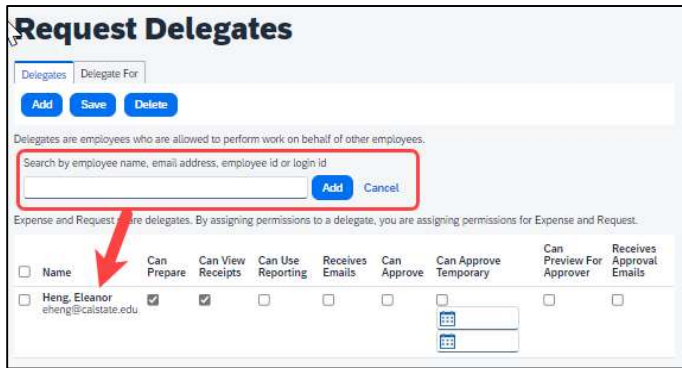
Request Delegates

Delegates | Delegate For

Add Save Delete

Delegates are employees who are allowed to perform work on behalf of other employees.

Search by employee name, email address, employee id or login id

Add Cancel

Expense and Request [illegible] delegates. By assigning permissions to a delegate, you are assigning permissions for Expense and Request.

| | Name | Can Prepare | Can View Receipts | Can Use Reporting | Receives Emails | Can Approve | Can Approve Temporary | Can Preview For Approver | Receives Approval Emails |
|---|---|---|---|---|---|---|---|---|---|
| ☐ | Heng, Eleanor eheng@calstate.edu | ☑ | ☑ | ☐ | ☐ | ☐ | ☐ | ☐ | ☐ |